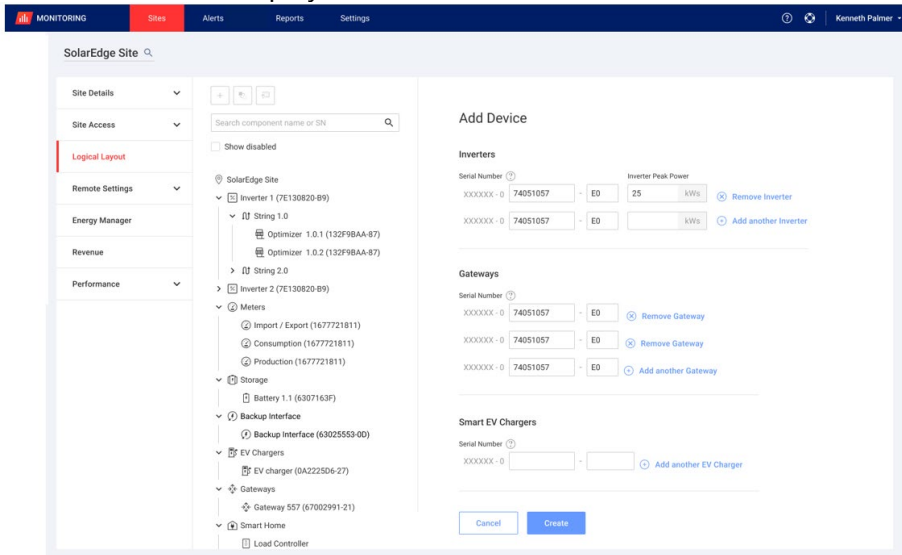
MONITORING Sites Alerts Reports Settings Kenneth Palmer

SolarEdge Site

Site Details
Site Access
Logical Layout
Remote Settings
Energy Manager
Revenue
Performance

Search component name or SN
Show disabled

SolarEdge Site
Inverter 1 (7E130820-B9)
String 1.0
Optimizer 1.0.1 (132F9BAA-87)
Optimizer 1.0.2 (132F9BAA-87)
String 2.0
Inverter 2 (7E130820-B9)
Meters
Import / Export (1677721811)
Consumption (1677721811)
Production (1677721811)
Storage
Battery 1.1 (6307163F)
Backup Interface
Backup Interface (63025553-0D)
EV Chargers
EV charger (0A2225D6-27)
Gateways
Gateway 557 (67002991-21)
Smart Home
Load Controller

Add Device

Inverters
Serial Number
Inverter Peak Power
XXXXXX - 0 74051057 - E0 25 kWs Remove Inverter
XXXXXX - 0 74051057 - E0 kWs Add another Inverter

Gateways
Serial Number
XXXXXX - 0 74051057 - E0 Remove Gateway
XXXXXX - 0 74051057 - E0 Remove Gateway
XXXXXX - 0 74051057 - E0 Add another Gateway

Smart EV Chargers
Serial Number
XXXXXX - 0 - Add another EV Charger

Cancel Create